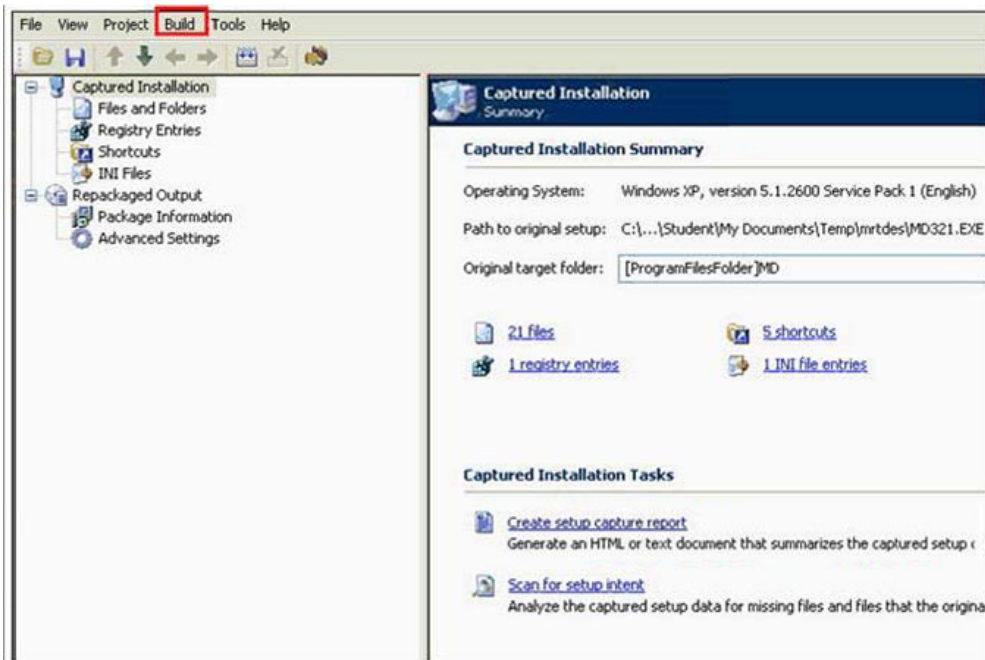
File View Project Build Tools Help

Captured Installation
Files and Folders
Registry Entries
Shortcuts
INI Files
Repackaged Output
Package Information
Advanced Settings

Captured Installation
Summary

Captured Installation Summary

Operating System: Windows XP, version 5.1.2600 Service Pack 1 (English)

Path to original setup: C:\...\Student\My Documents\Temp\mrtdes\MD321.EXE

Original target folder: [ProgramFilesFolder]MD

21 files

5 shortcuts

1 registry entries

1 INI file entries

Captured Installation Tasks

Create setup capture report
Generate an HTML or text document that summarizes the captured setup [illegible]

Scan for setup intent
Analyze the captured setup data for missing files and files that the origina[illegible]